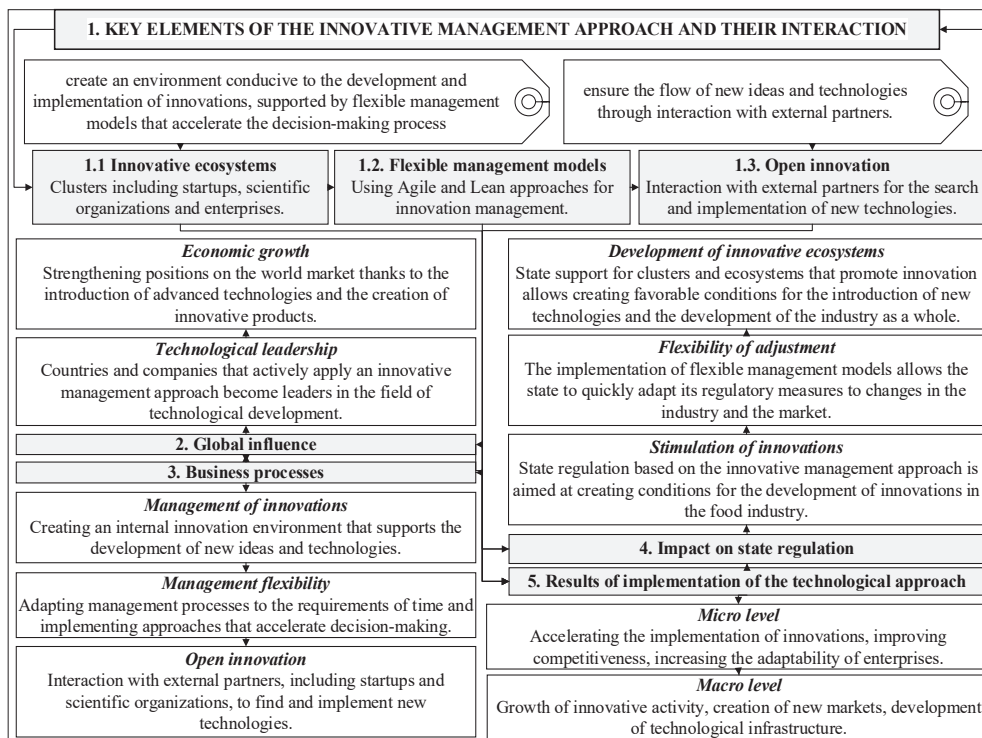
1. KEY ELEMENTS OF THE INNOVATIVE MANAGEMENT APPROACH AND THEIR INTERACTION

create an environment conducive to the development and implementation of innovations, supported by flexible management models that accelerate the decision-making process

ensure the flow of new ideas and technologies through interaction with external partners.

1.1 Innovative ecosystems
Clusters including startups, scientific organizations and enterprises.

1.2. Flexible management models
Using Agile and Lean approaches for innovation management.

1.3. Open innovation
Interaction with external partners for the search and implementation of new technologies.

*Economic growth*
Strengthening positions on the world market thanks to the introduction of advanced technologies and the creation of innovative products.

*Technological leadership*
Countries and companies that actively apply an innovative management approach become leaders in the field of technological development.

2. Global influence

3. Business processes

*Management of innovations*
Creating an internal innovation environment that supports the development of new ideas and technologies.

*Management flexibility*
Adapting management processes to the requirements of time and implementing approaches that accelerate decision-making.

*Open innovation*
Interaction with external partners, including startups and scientific organizations, to find and implement new technologies.

*Development of innovative ecosystems*
State support for clusters and ecosystems that promote innovation allows creating favorable conditions for the introduction of new technologies and the development of the industry as a whole.

*Flexibility of adjustment*
The implementation of flexible management models allows the state to quickly adapt its regulatory measures to changes in the industry and the market.

*Stimulation of innovations*
State regulation based on the innovative management approach is aimed at creating conditions for the development of innovations in the food industry.

4. Impact on state regulation

5. Results of implementation of the technological approach

*Micro level*
Accelerating the implementation of innovations, improving competitiveness, increasing the adaptability of enterprises.

*Macro level*
Growth of innovative activity, creation of new markets, development of technological infrastructure.